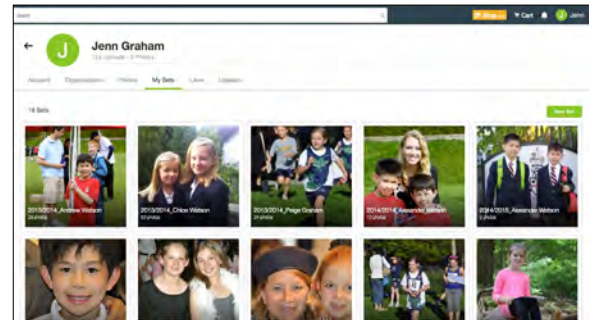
Search

Shop

Cart

J Jenn

←

J

Jenn Graham

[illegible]

Account

Organizations

Photos

My Sets

Likes

Uploads

18 Sets

New Set

2013/2014_Andrew Watson
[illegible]

2013/2014_Chloe Watson
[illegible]

2013/2014_Paige Graham
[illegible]

2014/2014_Alexander Watson
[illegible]

2014/2015_Alexander Watson
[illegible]